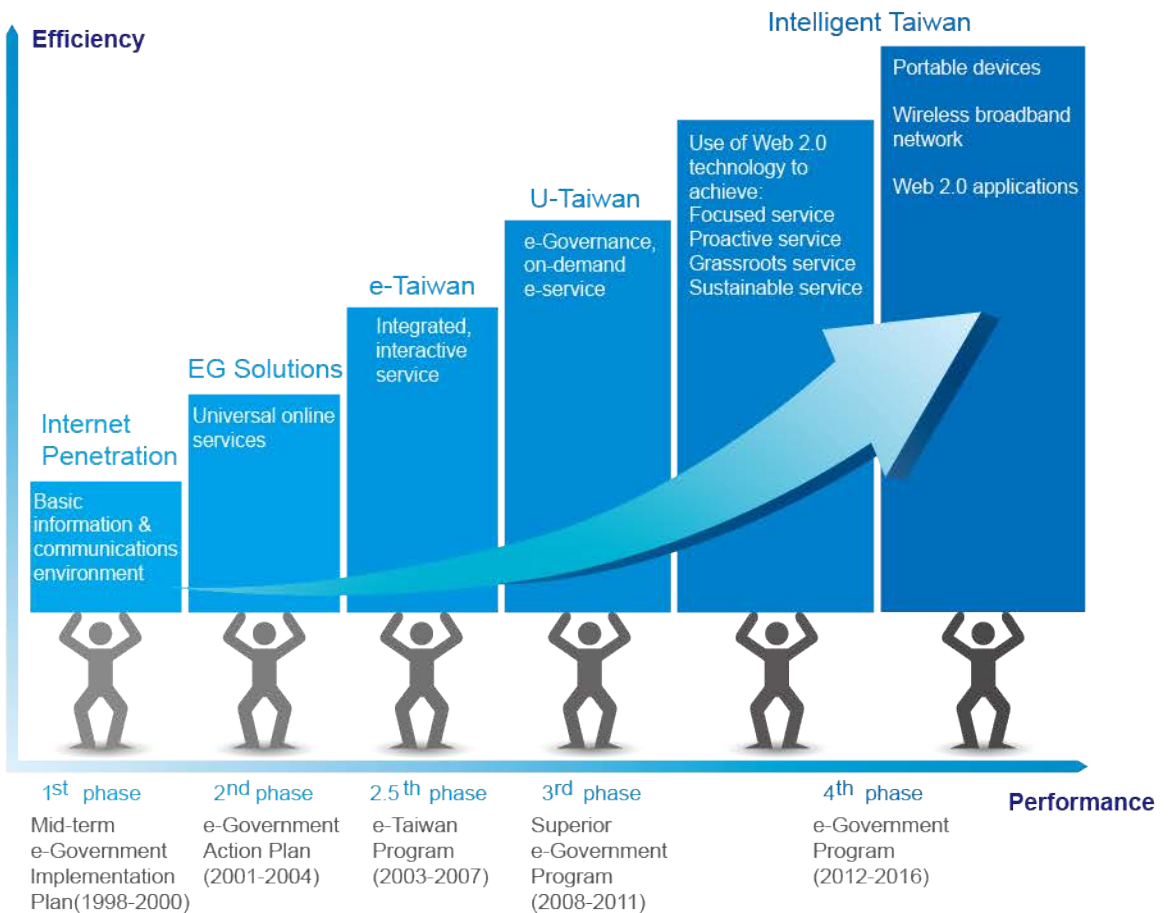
Efficiency

Intelligent Taiwan

Portable devices

Wireless broadband network

Web 2.0 applications

Use of Web 2.0 technology to achieve:
Focused service
Proactive service
Grassroots service
Sustainable service

U-Taiwan

e-Governance, on-demand e-service

e-Taiwan

Integrated, interactive service

EG Solutions

Universal online services

Internet Penetration

Basic information & communications environment

$1^{st}$ phase
Mid-term e-Government Implementation Plan(1998-2000)

$2^{nd}$ phase
e-Government Action Plan (2001-2004)

$2.5^{th}$ phase
e-Taiwan Program (2003-2007)

$3^{rd}$ phase
Superior e-Government Program (2008-2011)

$4^{th}$ phase
e-Government Program (2012-2016)

Performance